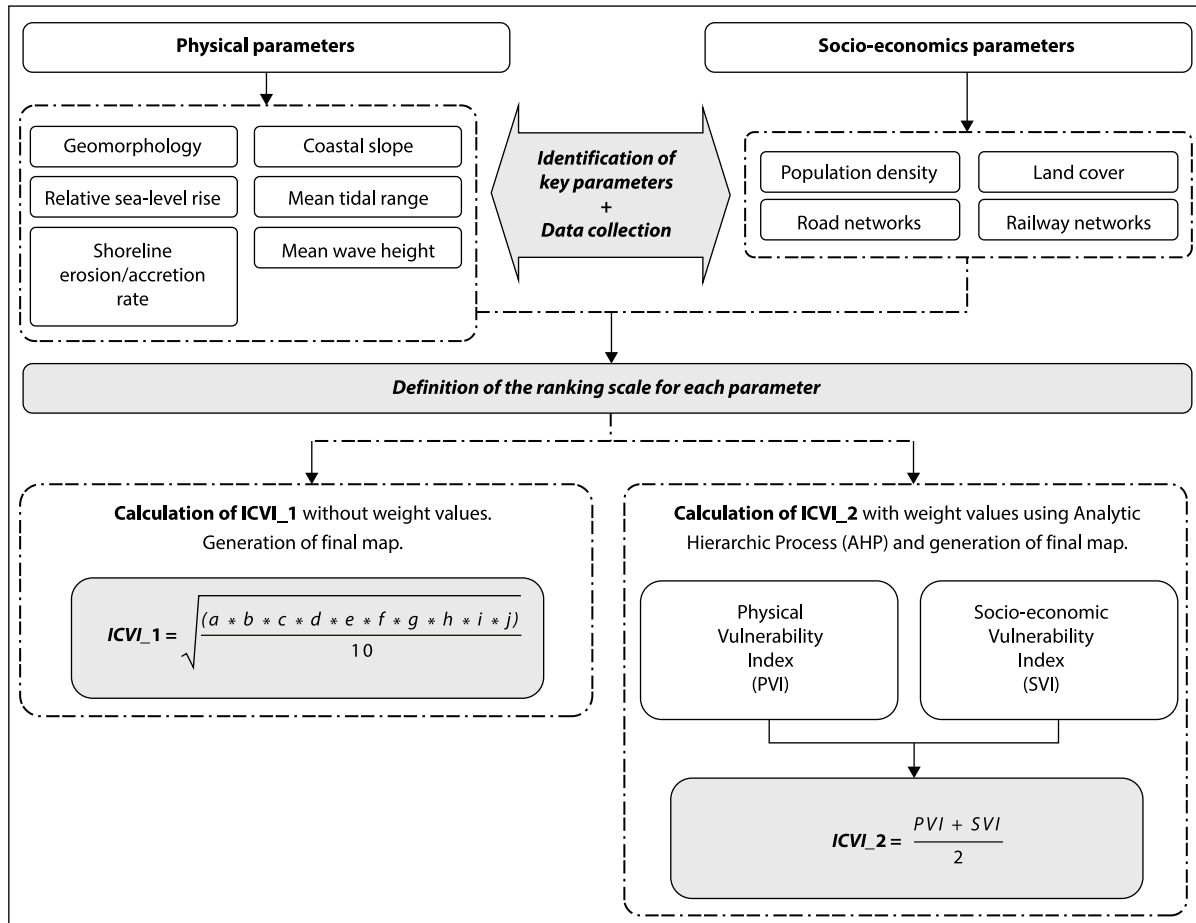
Physical parameters

Socio-economics parameters

Geomorphology

Coastal slope

Relative sea-level rise

Mean tidal range

Shoreline erosion/accretion rate

Mean wave height

Identification of key parameters + Data collection

Population density

Land cover

Road networks

Railway networks

Definition of the ranking scale for each parameter

Calculation of ICVI_1 without weight values. Generation of final map.

$ICVI\_1 = \sqrt{\frac{(a * b * c * d * e * f * g * h * i * j)}{10}}$

Calculation of ICVI_2 with weight values using Analytic Hierarchic Process (AHP) and generation of final map.

Physical Vulnerability Index (PVI)

Socio-economic Vulnerability Index (SVI)

$ICVI\_2 = \frac{PVI + SVI}{2}$